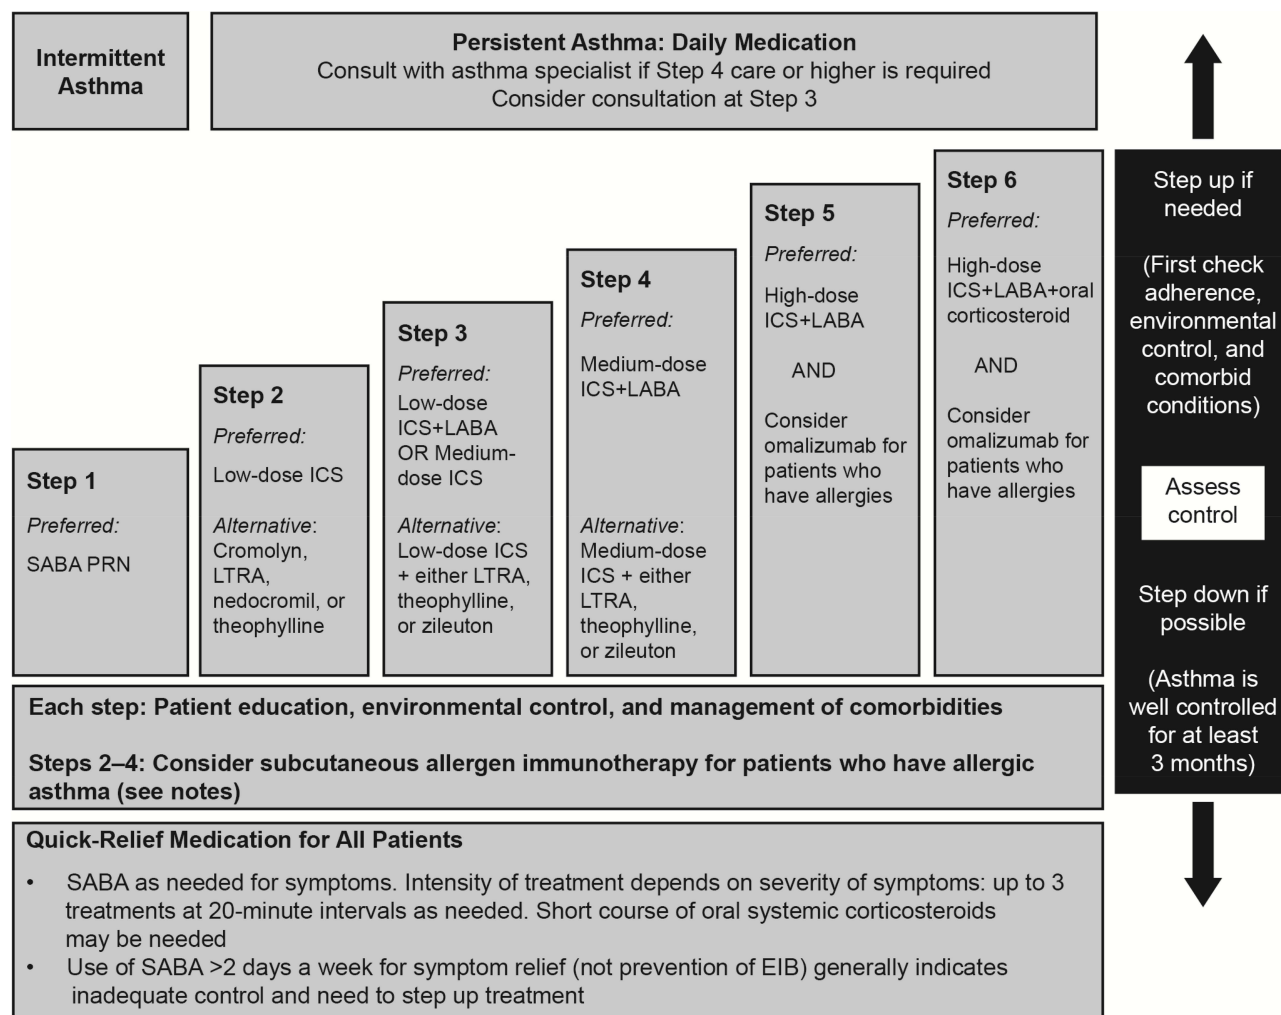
Intermittent Asthma

Persistent Asthma: Daily Medication
Consult with asthma specialist if Step 4 care or higher is required
Consider consultation at Step 3

Step 1
Preferred:
SABA PRN

Step 2
Preferred:
Low-dose ICS
Alternative:
Cromolyn, LTRA, nedocromil, or theophylline

Step 3
Preferred:
Low-dose ICS+LABA OR Medium-dose ICS
Alternative:
Low-dose ICS + either LTRA, theophylline, or zileuton

Step 4
Preferred:
Medium-dose ICS+LABA
Alternative:
Medium-dose ICS + either LTRA, theophylline, or zileuton

Step 5
Preferred:
High-dose ICS+LABA

AND

Consider omalizumab for patients who have allergies

Step 6
Preferred:
High-dose ICS+LABA+oral corticosteroid

AND

Consider omalizumab for patients who have allergies

Step up if needed

(First check adherence, environmental control, and comorbid conditions)

Assess control

Step down if possible

(Asthma is well controlled for at least 3 months)

Each step: Patient education, environmental control, and management of comorbidities

Steps 2–4: Consider subcutaneous allergen immunotherapy for patients who have allergic asthma (see notes)

Quick-Relief Medication for All Patients
• SABA as needed for symptoms. Intensity of treatment depends on severity of symptoms: up to 3 treatments at 20-minute intervals as needed. Short course of oral systemic corticosteroids may be needed
• Use of SABA >2 days a week for symptom relief (not prevention of EIB) generally indicates inadequate control and need to step up treatment